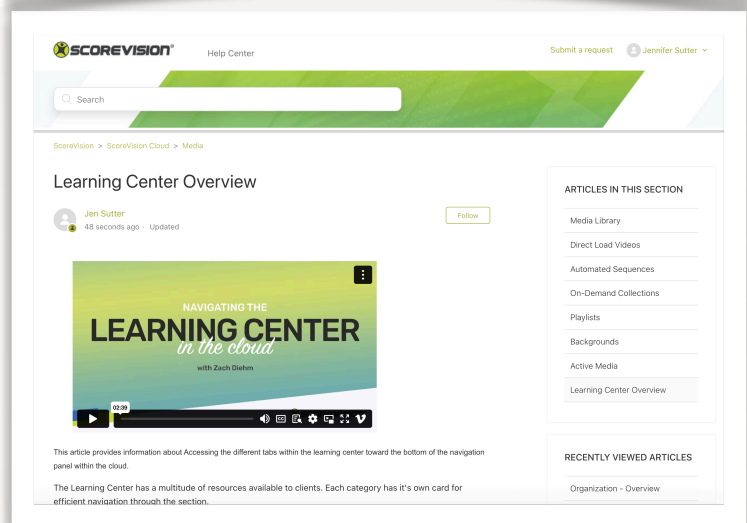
SCOREVISION®

Help Center

Submit a request

Jennifer Sutter

Search

ScoreVision > ScoreVision Cloud > Media

Learning Center Overview

Jen Sutter
48 seconds ago · Updated

Follow

NAVIGATING THE
LEARNING CENTER
in the cloud
with Zach Diehm

02:39

This article provides information about Accessing the different tabs within the learning center toward the bottom of the navigation panel within the cloud.

The Learning Center has a multitude of resources available to clients. Each category has it's own card for efficient navigation through the section.

ARTICLES IN THIS SECTION

Media Library

Direct Load Videos

Automated Sequences

On-Demand Collections

Playlists

Backgrounds

Active Media

Learning Center Overview

RECENTLY VIEWED ARTICLES

Organization - Overview